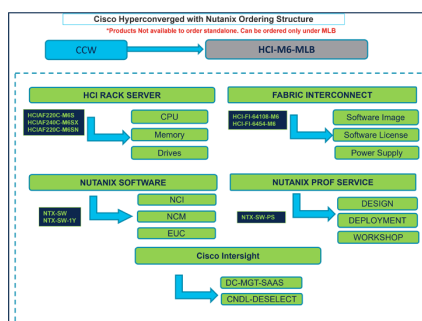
Cisco Hyperconverged with Nutanix Ordering Structure

*Products Not available to order standalone. Can be ordered only under MLB

CCW

HCI-M6-MLB

HCI RACK SERVER

HCIAF220C-M6S
HCIAF240C-M6SX
HCIAF220C-M6SN

CPU

Memory

Drives

FABRIC INTERCONNECT

HCI-FI-64108-M6
HCI-FI-6454-M6

Software Image

Software License

Power Supply

NUTANIX SOFTWARE

NTX-SW
NTX-SW-1Y

NCI

NCM

EUC

NUTANIX PROF SERVICE

NTX-SW-PS

DESIGN

DEPLOYMENT

WORKSHOP

Cisco Intersight

DC-MGT-SAAS

CNDL-DESELECT